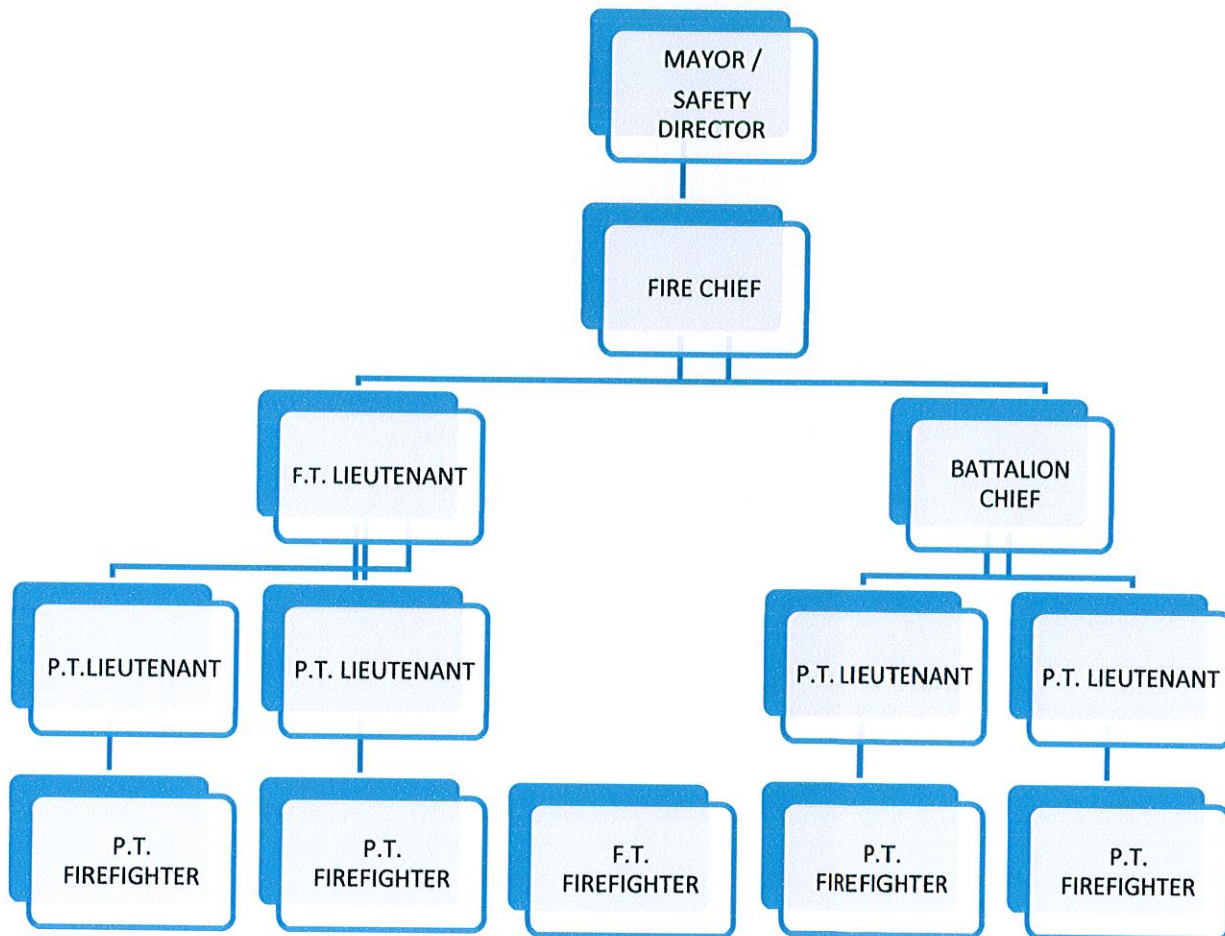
MAYOR / SAFETY DIRECTOR

FIRE CHIEF

F.T. LIEUTENANT

BATTALION CHIEF

P.T.LIEUTENANT

P.T. LIEUTENANT

P.T. LIEUTENANT

P.T. LIEUTENANT

P.T. FIREFIGHTER

P.T. FIREFIGHTER

F.T. FIREFIGHTER

P.T. FIREFIGHTER

P.T. FIREFIGHTER